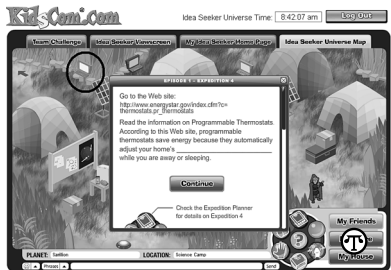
KidsComm.com

Idea Seeker Universe Time: 8:42:07 am

Log Out

Team Challenge

Idea Seeker Viewscreen

My Idea Seeker Home Page

Idea Seeker Universe Map

EPISODE 1 : EXPEDITION 4

Go to the Web site:
http://www.energystar.gov/index.cfm?c=thermostats.pr_thermostats

Read the information on Programmable Thermostats. According to this Web site, programmable thermostats save energy because they automatically adjust your home's _______________ while you are away or sleeping.

Continue

Check the Expedition Planner for details on Expedition 4

My Friends

My House

PLANET: Szellion

LOCATION: Science Camp

Send